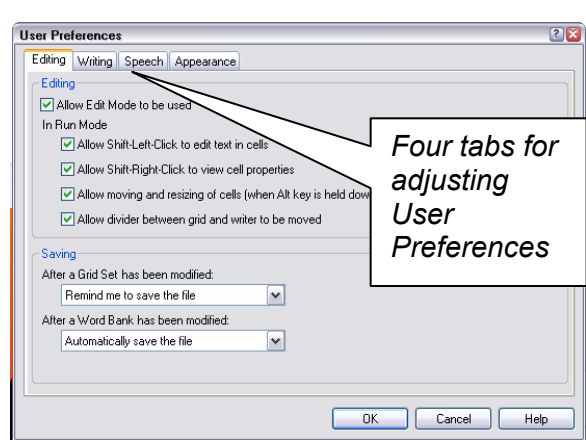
User Preferences

Editing | Writing | Speech | Appearance

Editing

Allow Edit Mode to be used

In Run Mode

Allow Shift-Left-Click to edit text in cells

Allow Shift-Right-Click to view cell properties

Allow moving and resizing of cells (when Alt key is held dow

Allow divider between grid and writer to be moved

Four tabs for adjusting User Preferences

Saving

After a Grid Set has been modified:

Remind me to save the file

After a Word Bank has been modified:

Automatically save the file

OK | Cancel | Help